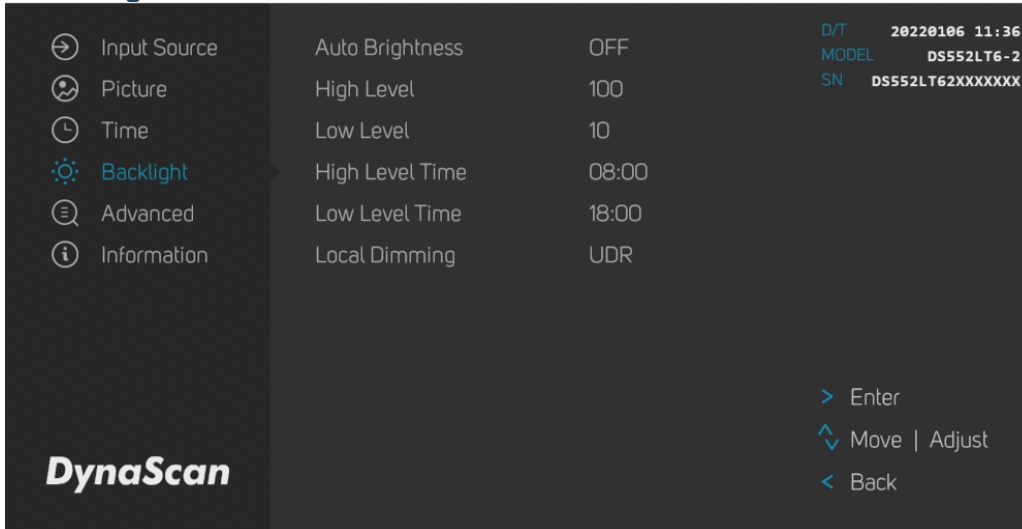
Input Source
Picture
Time
Backlight
Advanced
Information

Auto Brightness OFF
High Level 100
Low Level 10
High Level Time 08:00
Low Level Time 18:00
Local Dimming UDR

D/T 20220106 11:36
MODEL DS552LT6-2
SN DS552LT62XXXXXXX

> Enter
Move | Adjust
< Back

DynaScan